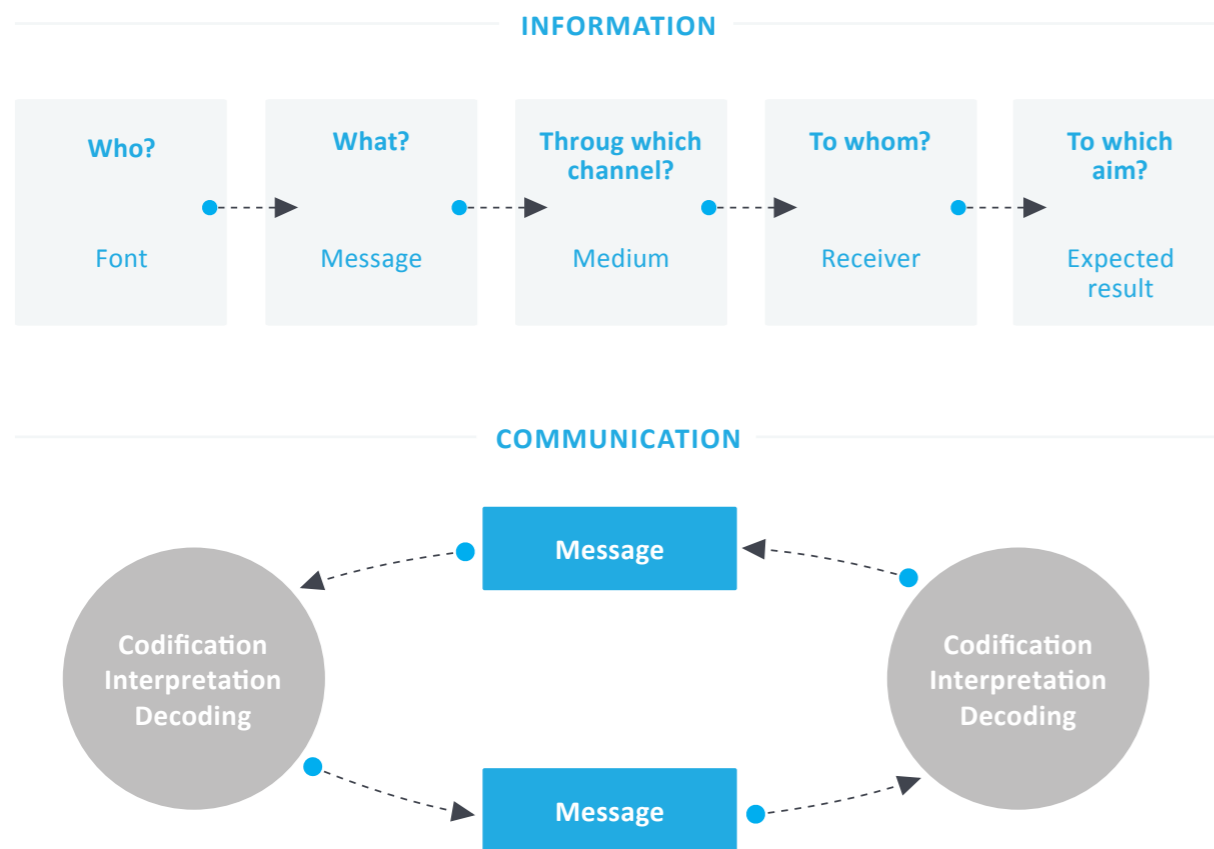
INFORMATION

Who?
Font

What?
Message

Throug which channel?
Medium

To whom?
Receiver

To which aim?
Expected result

COMMUNICATION

Message

Codification
Interpretation
Decoding

Codification
Interpretation
Decoding

Message